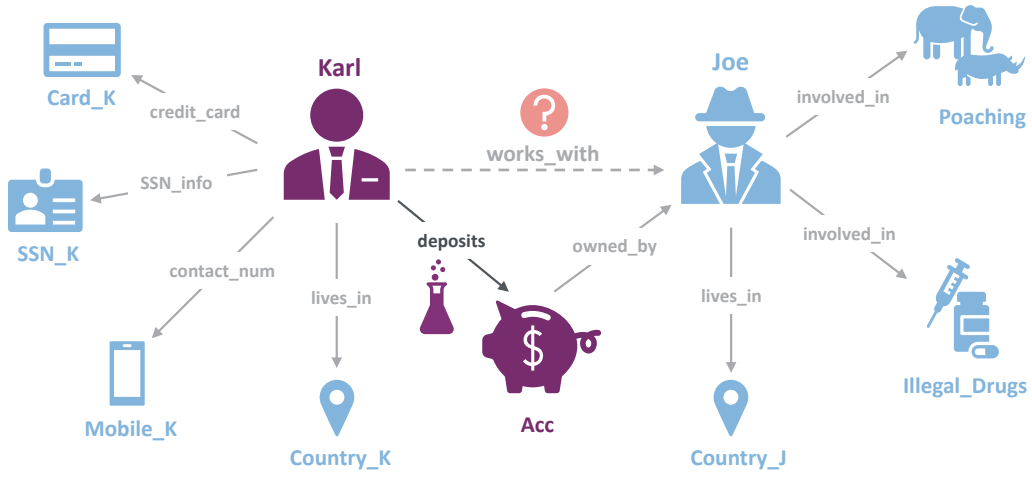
Card_K

credit_card

Karl

Joe

involved_in

Poaching

works_with

SSN_info

SSN_K

involved_in

deposits

owned_by

contact_num

lives_in

lives_in

Illegal_Drugs

Mobile_K

Acc

Country_K

Country_J